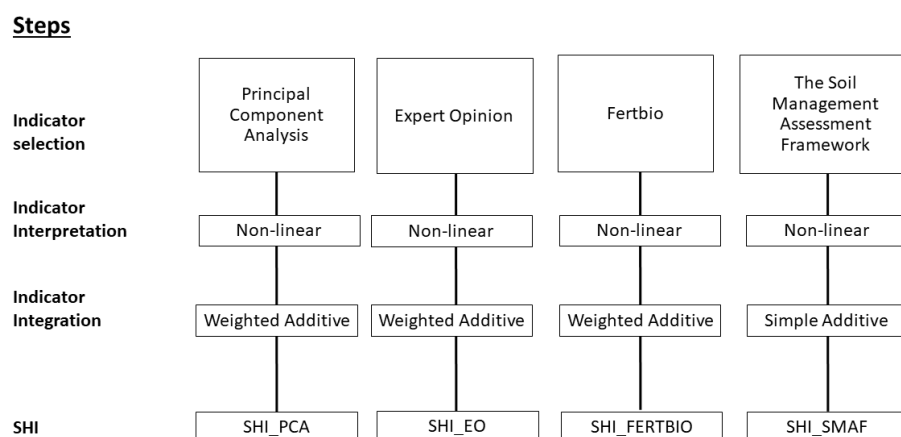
Steps

| | | | | |
|---|---|---|---|---|
| Indicator selection | Principal Component Analysis | Expert Opinion | Fertbio | The Soil Management Assessment Framework |
| Indicator Interpretation | Non-linear | Non-linear | Non-linear | Non-linear |
| Indicator Integration | Weighted Additive | Weighted Additive | Weighted Additive | Simple Additive |
| SHI | SHI_PCA | SHI_EO | SHI_FERTBIO | SHI_SMAF |